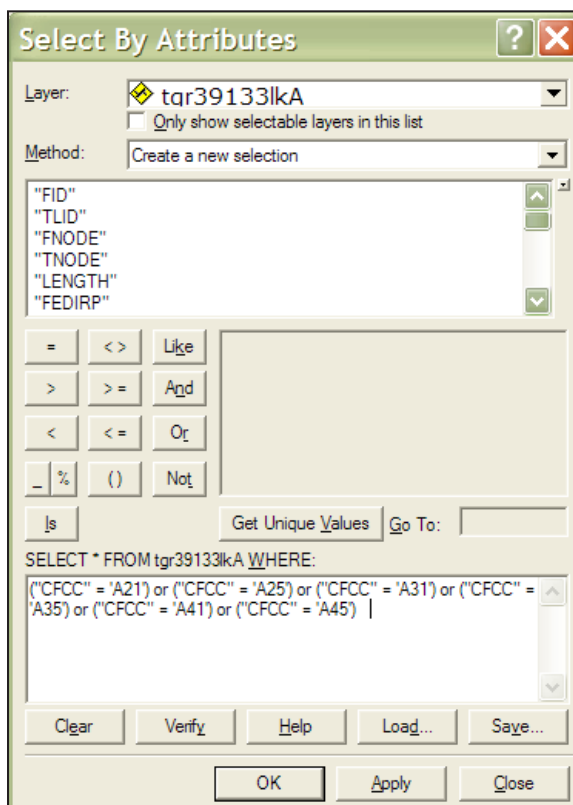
Select By Attributes

Layer: tgr39133lkA

Only show selectable layers in this list

Method: Create a new selection

"FID"
"TLID"
"FNODE"
"TNODE"
"LENGTH"
"FEDIRP"

| = | <> | Like |
|---|---|---|
| > | >= | And |
| < | <= | Or |
| _ % | () | Not |

Is

Get Unique Values

Go To:

SELECT * FROM tgr39133lkA WHERE:

("CFCC" = 'A21') or ("CFCC" = 'A25') or ("CFCC" = 'A31') or ("CFCC" = 'A35') or ("CFCC" = 'A41') or ("CFCC" = 'A45')

Clear Verify Help Load... Save...

OK Apply Close